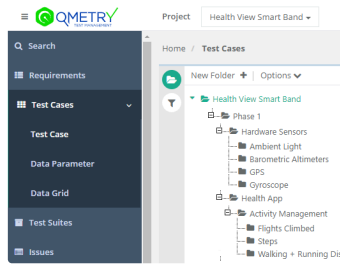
QMETRY
TEST MANAGEMENT

Project Health View Smart Band

Search
Requirements
Test Cases
Test Case
Data Parameter
Data Grid
Test Suites
Issues

Home / Test Cases

New Folder + | Options

Health View Smart Band
Phase 1
Hardware Sensors
Ambient Light
Barometric Altimeters
GPS
Gyroscope
Health App
Activity Management
Flights Climbed
Steps
Walking + Running Dis